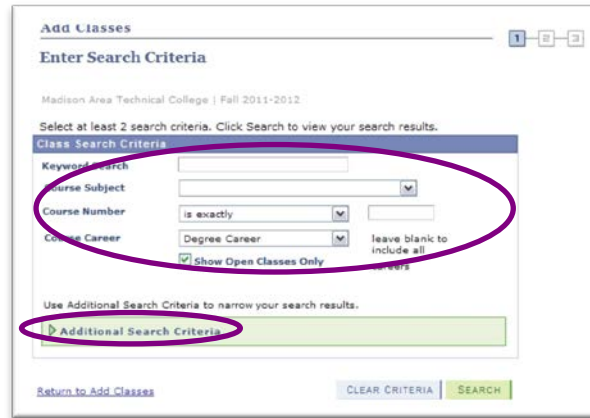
Add Classes

1 2 3

Enter Search Criteria

Madison Area Technical College | Fall 2011-2012

Select at least 2 search criteria. Click Search to view your search results.

Class Search Criteria

Keyword Search

Course Subject

Course Number is exactly

Course Career Degree Career leave blank to include all careers

Show Open Classes Only

Use Additional Search Criteria to narrow your search results.

Additional Search Criteria

Return to Add Classes

CLEAR CRITERIA SEARCH